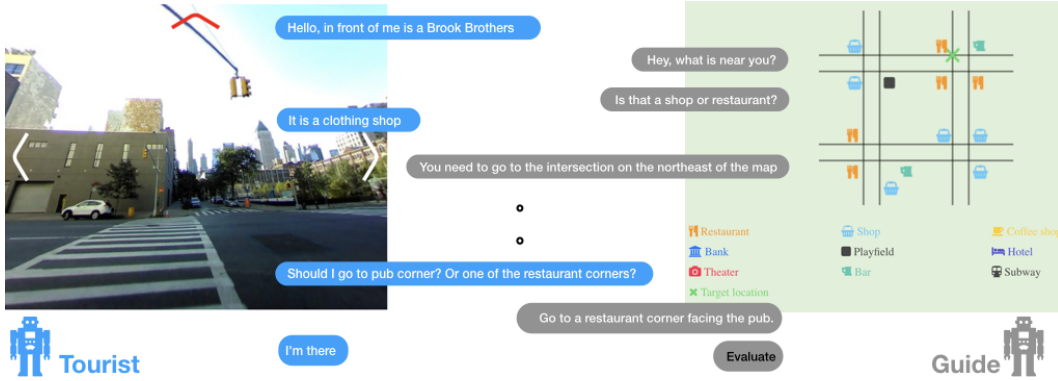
Hello, in front of me is a Brook Brothers

Hey, what is near you?

Is that a shop or restaurant?

It is a clothing shop

You need to go to the intersection on the northeast of the map

Should I go to pub corner? Or one of the restaurant corners?

Go to a restaurant corner facing the pub.

I'm there

Evaluate

Tourist

Guide

Restaurant
Shop
Coffee shop
Bank
Playfield
Hotel
Theater
Bar
Subway
Target location